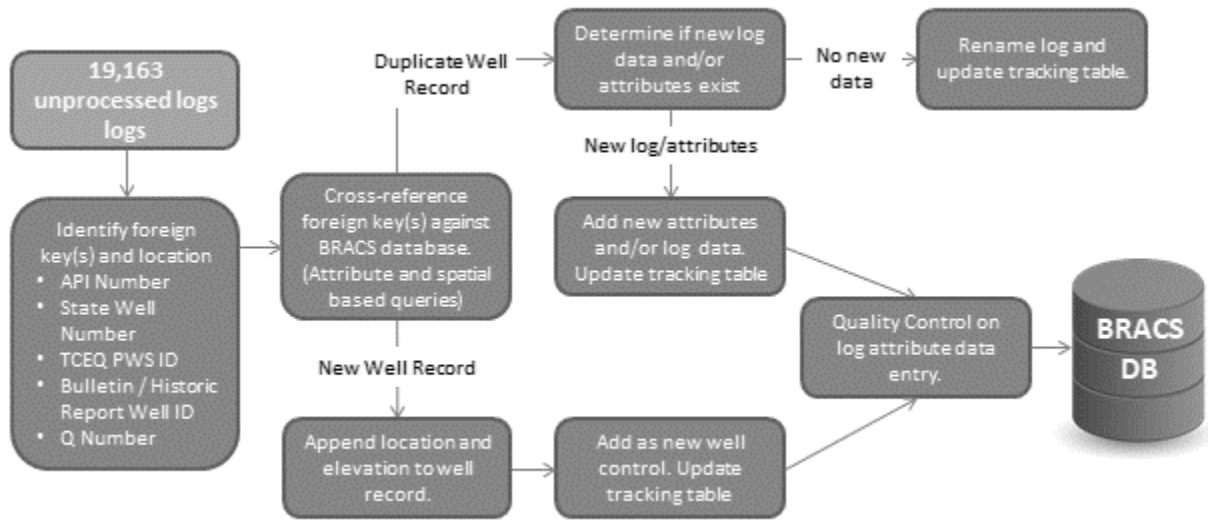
19,163 unprocessed logs logs

Identify foreign key(s) and location
• API Number
• State Well Number
• TCEQ PWS ID
• Bulletin / Historic Report Well ID
• Q Number

Cross-reference foreign key(s) against BRACS database. (Attribute and spatial based queries)

Duplicate Well Record

Determine if new log data and/or attributes exist

No new data

Rename log and update tracking table.

New log/attributes

Add new attributes and/or log data. Update tracking table

New Well Record

Append location and elevation to well record.

Add as new well control. Update tracking table

Quality Control on log attribute data entry.

BRACS DB